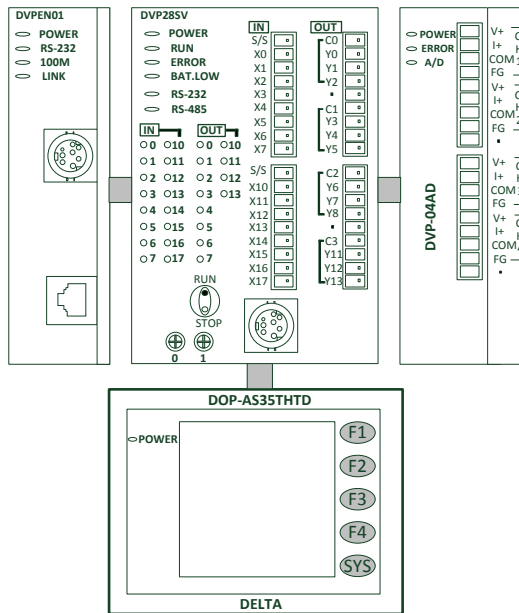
DVPEN01
POWER
RS-232
100M
LINK

DVP28SV
POWER
RUN
ERROR
BAT.LOW
RS-232
RS-485

IN
0 10
1 11
2 12
3 13
4 14
5 15
6 16
7 17

OUT
0 10
1 11
2 12
3 13
4
5
6
7

RUN
STOP
0 1

IN
S/S
X0
X1
X2
X3
X4
X5
X6
X7
S/S
X10
X11
X12
X13
X14
X15
X16
X17

OUT
C0
Y0
Y1
Y2
•
C1
Y3
Y4
Y5
C2
Y6
Y7
Y8
•
C3
Y11
Y12
Y13

POWER
ERROR
A/D
DVP-04AD
V+
I+
COM
FG
V+
I+
COM
FG
V+
I+
COM
FG
V+
I+
COM
FG

DOP-AS35THTD
POWER
F1
F2
F3
F4
SYS
DELTA